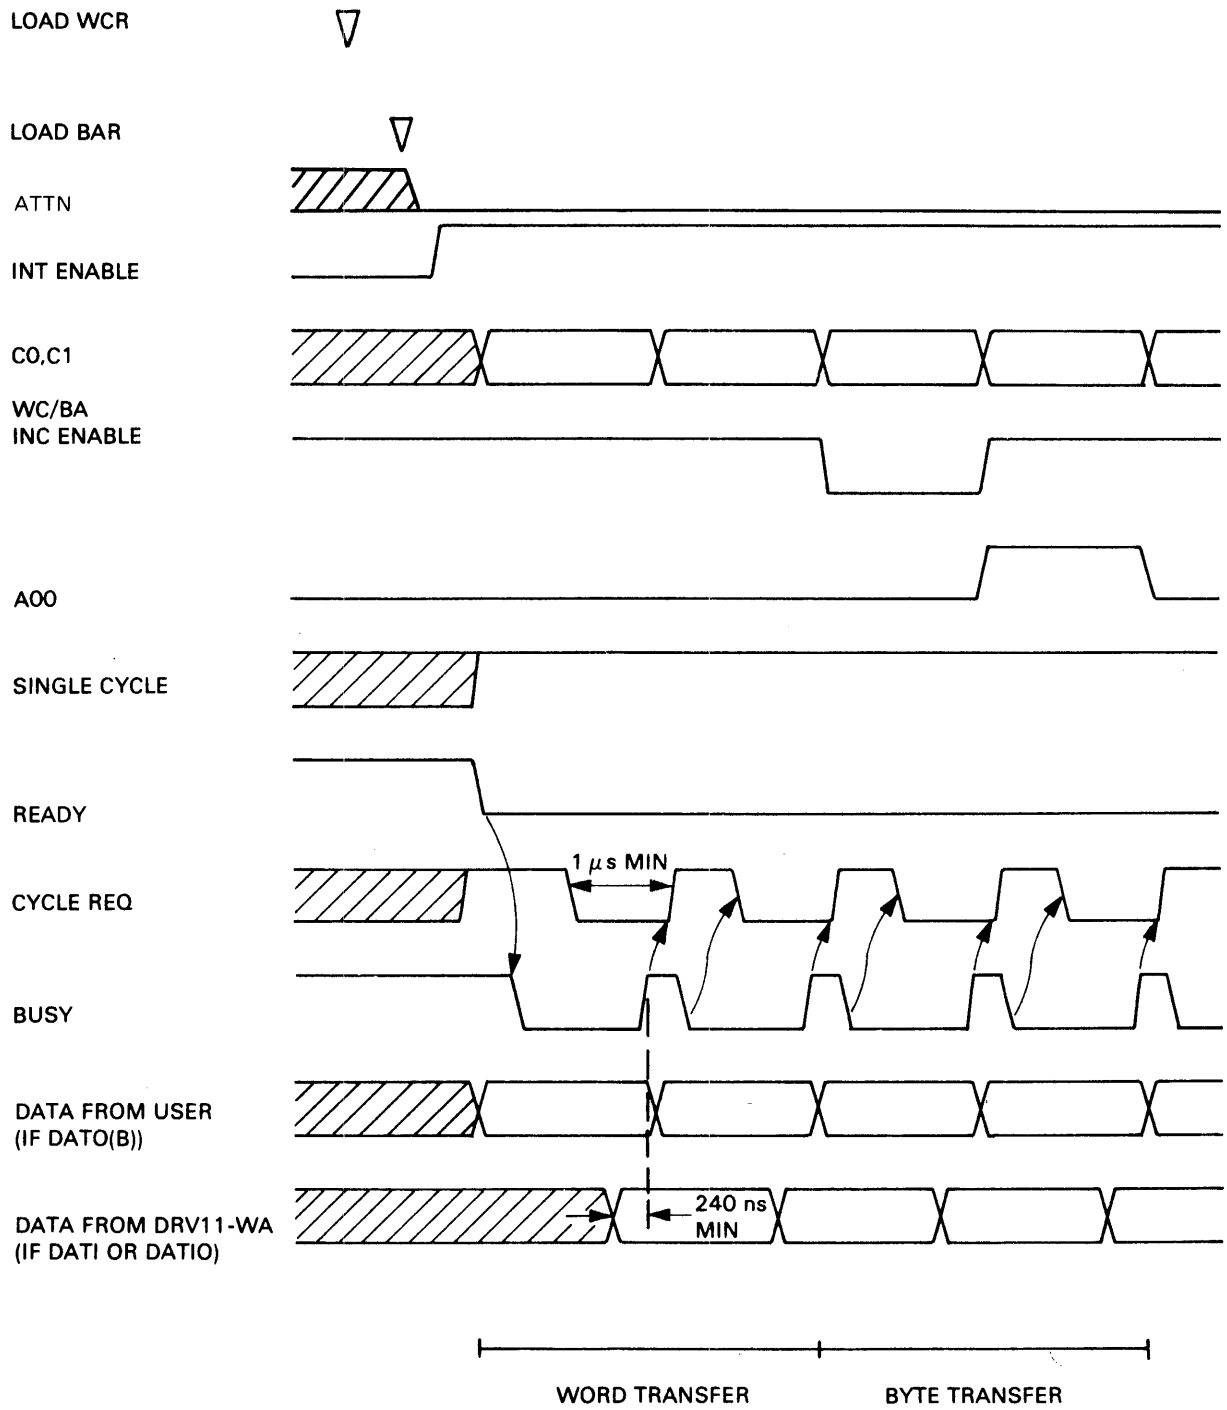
LOAD WCR

LOAD BAR

ATTN

INT ENABLE

C0,C1

WC/BA INC ENABLE

A00

SINGLE CYCLE

READY

CYCLE REQ

$1\,\mu s$ MIN

BUSY

DATA FROM USER (IF DATO(B))

DATA FROM DRV11-WA (IF DATI OR DATIO)

240 ns MIN

WORD TRANSFER

BYTE TRANSFER